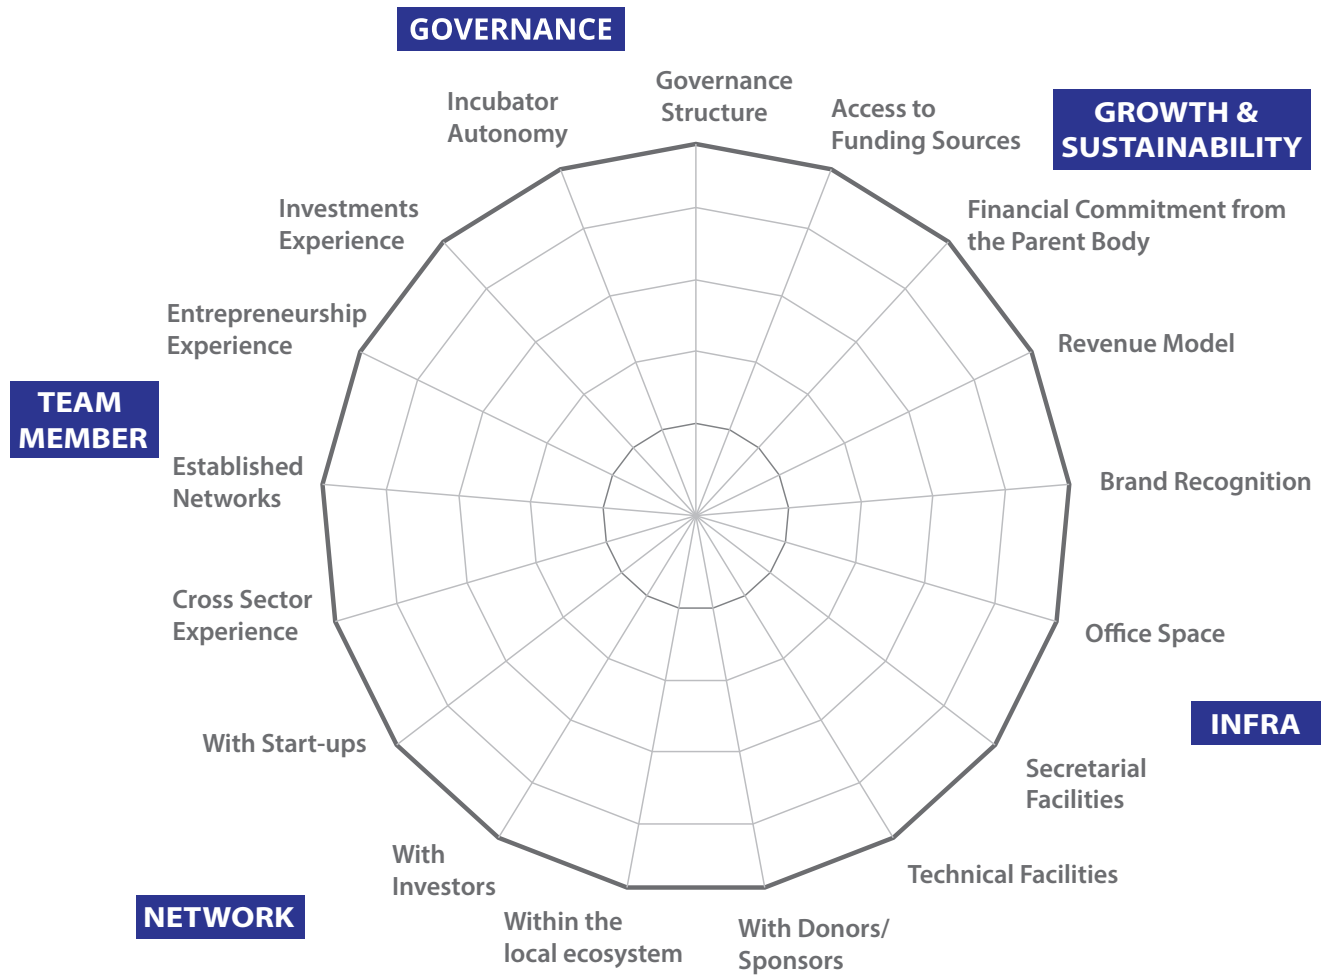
GOVERNANCE

Governance Structure

Access to Funding Sources

GROWTH & SUSTAINABILITY

Financial Commitment from the Parent Body

Revenue Model

Brand Recognition

Office Space

INFRA

Secretarial Facilities

Technical Facilities

With Donors/ Sponsors

Within the local ecosystem

With Investors

NETWORK

With Start-ups

Cross Sector Experience

Established Networks

TEAM MEMBER

Entrepreneurship Experience

Investments Experience

Incubator Autonomy